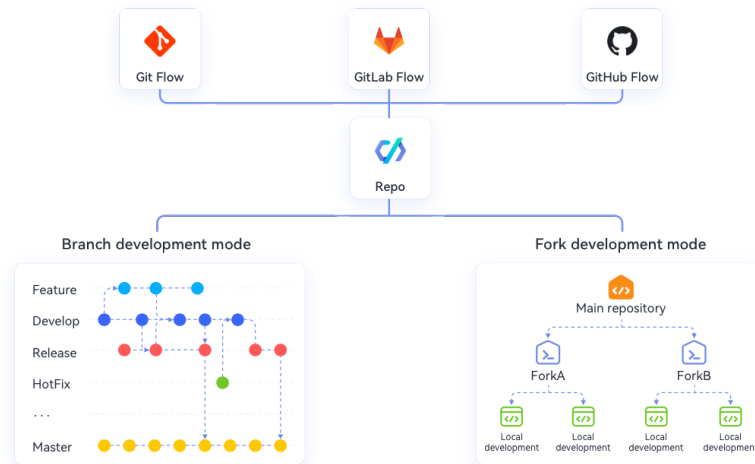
Git Flow

GitLab Flow

GitHub Flow

Repo

Branch development mode

Fork development mode

Feature

Develop

Release

HotFix

...

Master

Main repository

ForkA

ForkB

Local development

Local development

Local development

Local development